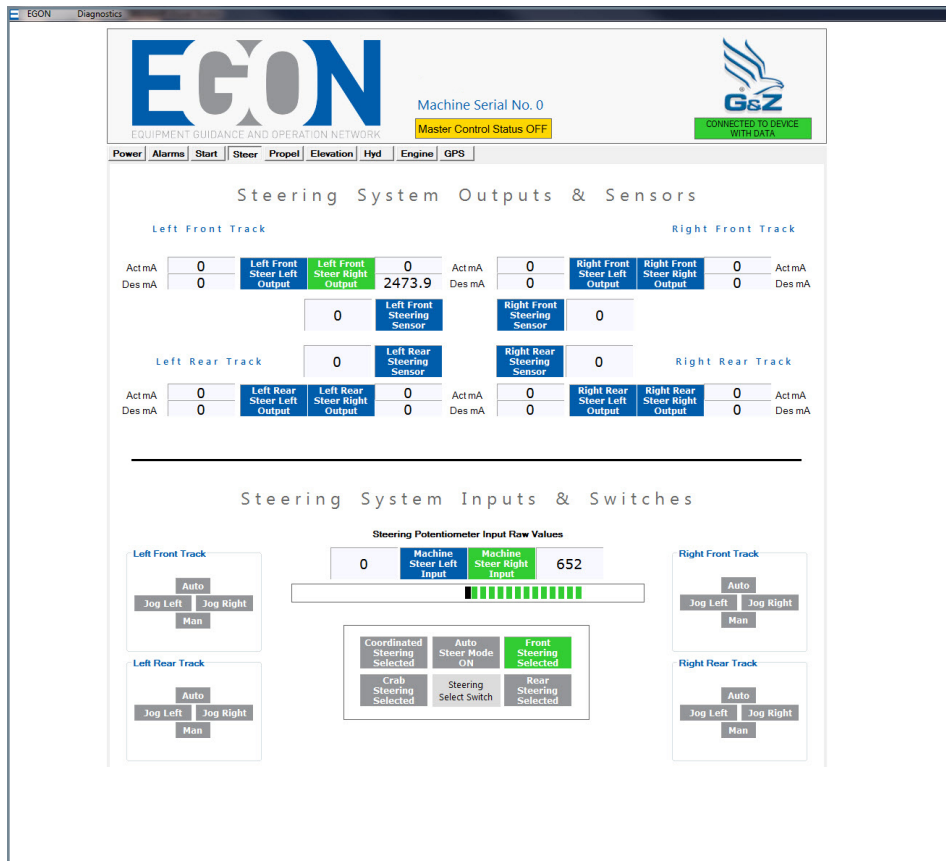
EGON Diagnostics

EGON
EQUIPMENT GUIDANCE AND OPERATION NETWORK

Machine Serial No. 0
Master Control Status OFF

G&Z
CONNECTED TO DEVICE WITH DATA

Power | Alarms | Start | Steer | Propel | Elevation | Hyd | Engine | GPS

Steering System Outputs & Sensors

Left Front Track

Right Front Track

Act mA 0 Left Front Steer Left Output | Left Front Steer Right Output 0 Act mA
Des mA 0 2473.9 Des mA

Act mA 0 Right Front Steer Left Output | Right Front Steer Right Output 0 Act mA
Des mA 0 0 Des mA

0 Left Front Steering Sensor

Right Front Steering Sensor 0

Left Rear Track

0 Left Rear Steering Sensor

Right Rear Steering Sensor 0

Right Rear Track

Act mA 0 Left Rear Steer Left Output | Left Rear Steer Right Output 0 Act mA
Des mA 0 0 Des mA

Act mA 0 Right Rear Steer Left Output | Right Rear Steer Right Output 0 Act mA
Des mA 0 0 Des mA

Steering System Inputs & Switches

Steering Potentiometer Input Raw Values

0 Machine Steer Left Input | Machine Steer Right Input 652

Left Front Track
Auto
Jog Left Jog Right
Man

Left Rear Track
Auto
Jog Left Jog Right
Man

Coordinated Steering Selected | Auto Steer Mode ON | Front Steering Selected
Crab Steering Selected | Steering Select Switch | Rear Steering Selected

Right Front Track
Auto
Jog Left Jog Right
Man

Right Rear Track
Auto
Jog Left Jog Right
Man